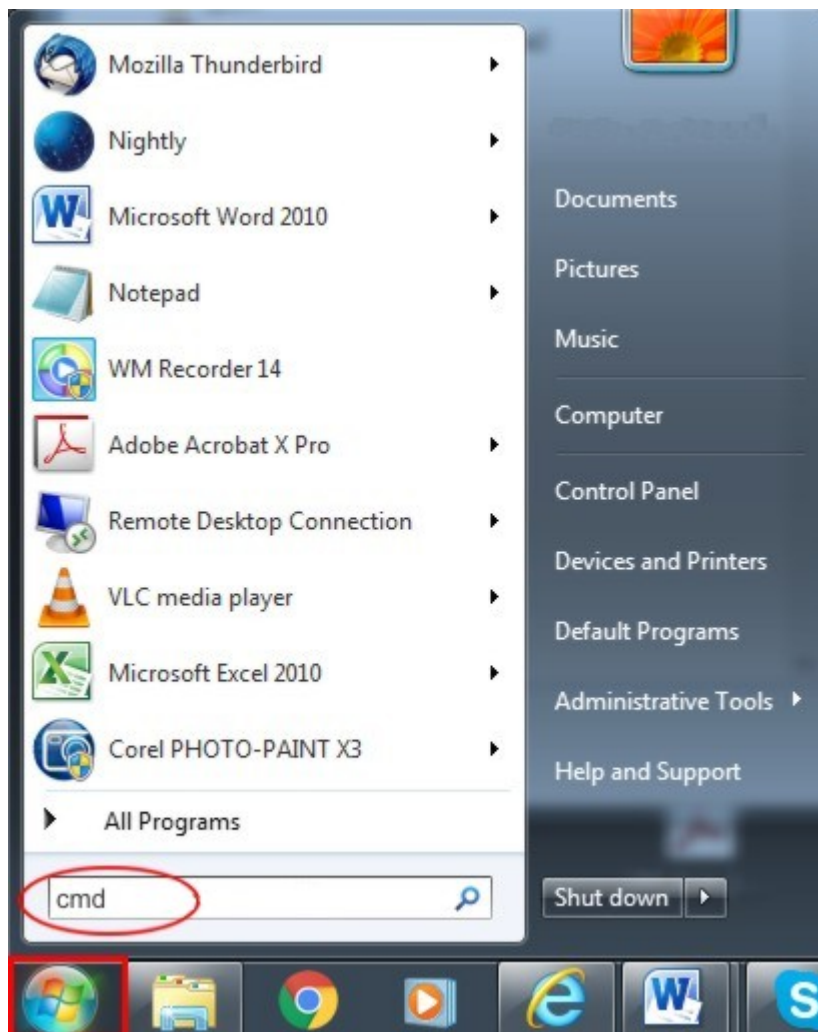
Mozilla Thunderbird
Nightly
Microsoft Word 2010
Notepad
WM Recorder 14
Adobe Acrobat X Pro
Remote Desktop Connection
VLC media player
Microsoft Excel 2010
Corel PHOTO-PAINT X3
All Programs
cmd

Documents
Pictures
Music
Computer
Control Panel
Devices and Printers
Default Programs
Administrative Tools
Help and Support
Shut down